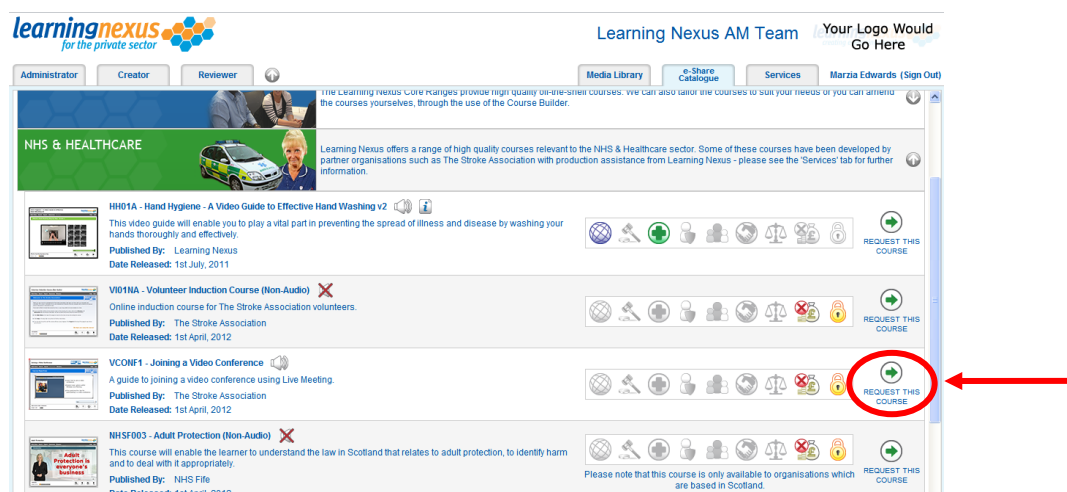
learningnexus
for the private sector

Learning Nexus AM Team

Your Logo Would Go Here

Administrator
Creator
Reviewer

Media Library
e-Share Catalogue
Services
Marzia Edwards (Sign Out)

The Learning Nexus Core Ranges provide high quality off-the-shelf courses. We can also tailor the courses to suit your needs or you can amend the courses yourselves, through the use of the Course Builder.

NHS & HEALTHCARE

Learning Nexus offers a range of high quality courses relevant to the NHS & Healthcare sector. Some of these courses have been developed by partner organisations such as The Stroke Association with production assistance from Learning Nexus - please see the 'Services' tab for further information.

HH01A - Hand Hygiene - A Video Guide to Effective Hand Washing v2
This video guide will enable you to play a vital part in preventing the spread of illness and disease by washing your hands thoroughly and effectively.
Published By: Learning Nexus
Date Released: 1st July, 2011
REQUEST THIS COURSE

VI01NA - Volunteer Induction Course (Non-Audio)
Online induction course for The Stroke Association volunteers.
Published By: The Stroke Association
Date Released: 1st April, 2012
REQUEST THIS COURSE

VCONF1 - Joining a Video Conference
A guide to joining a video conference using Live Meeting.
Published By: The Stroke Association
Date Released: 1st April, 2012
REQUEST THIS COURSE

NHSF003 - Adult Protection (Non-Audio)
This course will enable the learner to understand the law in Scotland that relates to adult protection, to identify harm and to deal with it appropriately.
Published By: NHS Fife
Date Released: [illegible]
Please note that this course is only available to organisations which are based in Scotland.
REQUEST THIS COURSE